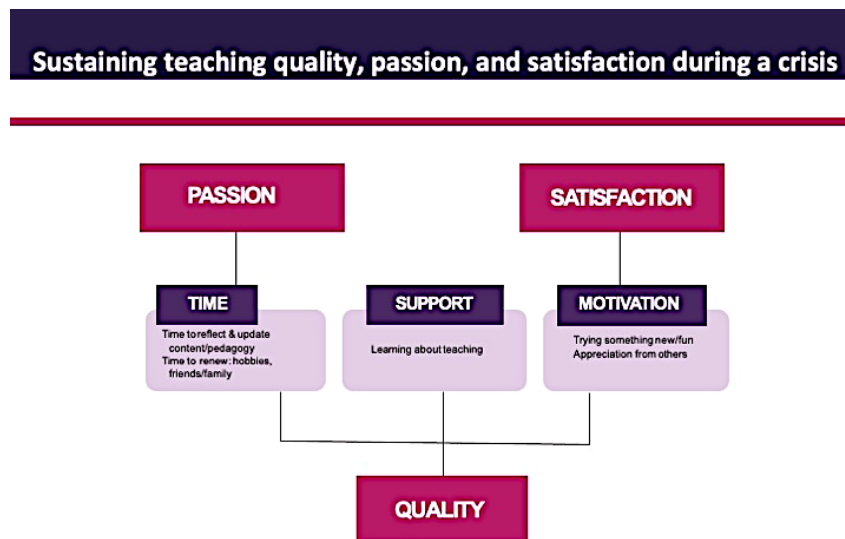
Sustaining teaching quality, passion, and satisfaction during a crisis

PASSION

SATISFACTION

TIME

Time to reflect & update content/pedagogy
Time to renew: hobbies, friends/family

SUPPORT

Learning about teaching

MOTIVATION

Trying something new/fun
Appreciation from others

QUALITY